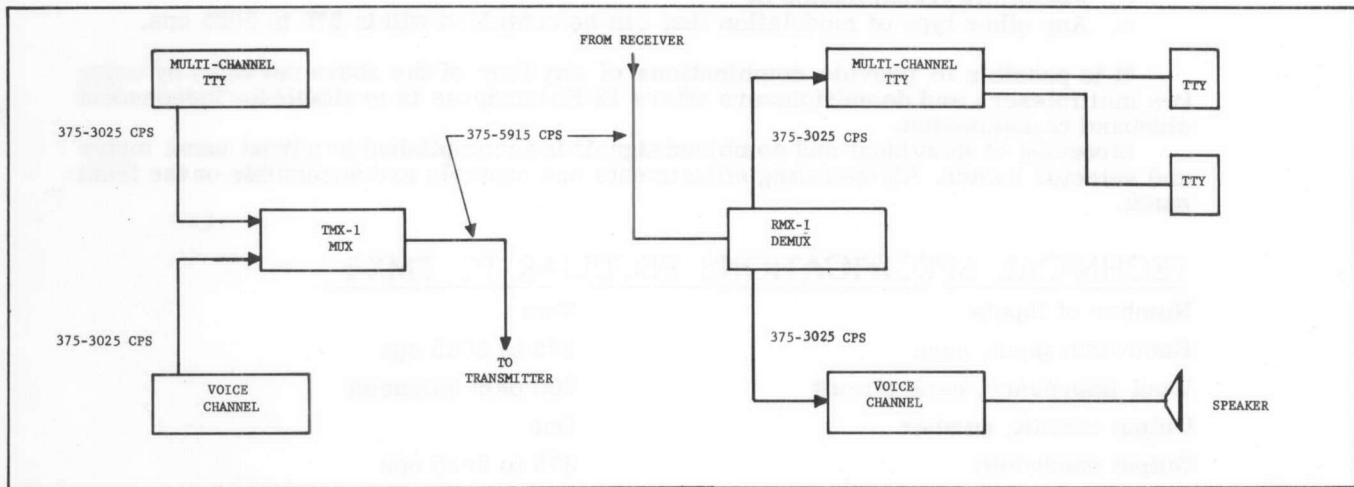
MULTI-CHANNEL TTY

375-3025 CPS

TMX-1 MUX

375-3025 CPS

VOICE CHANNEL

375-5915 CPS

TO TRANSMITTER

FROM RECEIVER

MULTI-CHANNEL TTY

375-3025 CPS

TTY

TTY

RMX-1 DEMUX

375-3025 CPS

VOICE CHANNEL

SPEAKER